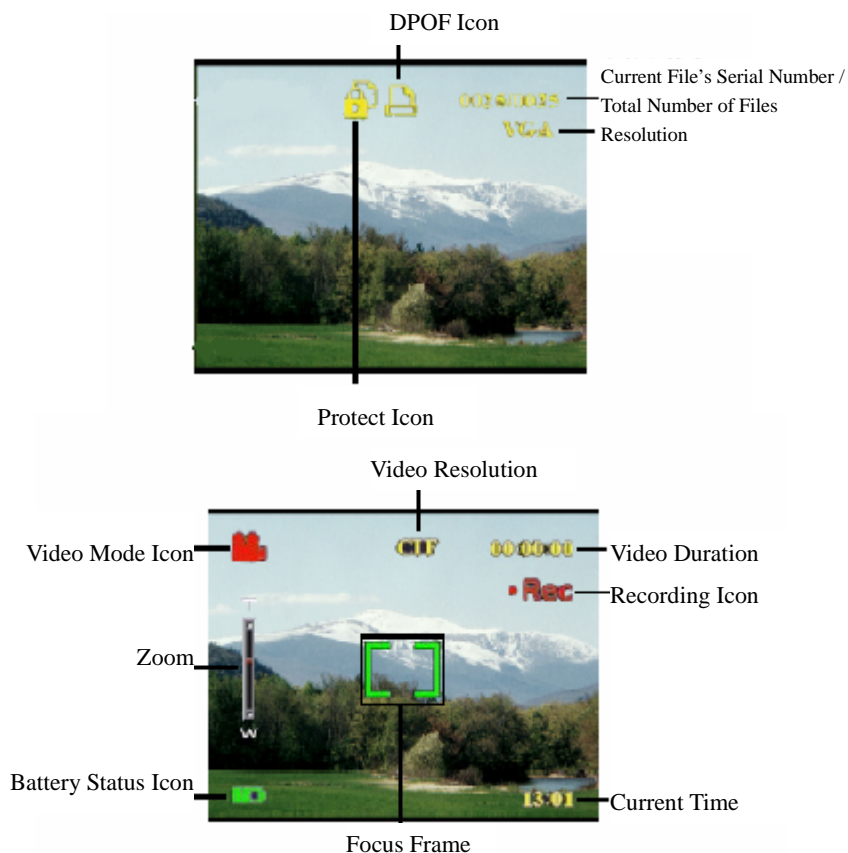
DPOF Icon

Current File's Serial Number / Total Number of Files

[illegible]

VGA

Resolution

Protect Icon

Video Resolution

Video Mode Icon

CIF

00:00:00

Video Duration

• Rec

Recording Icon

T

Zoom

W

Battery Status Icon

13:01

Current Time

Focus Frame